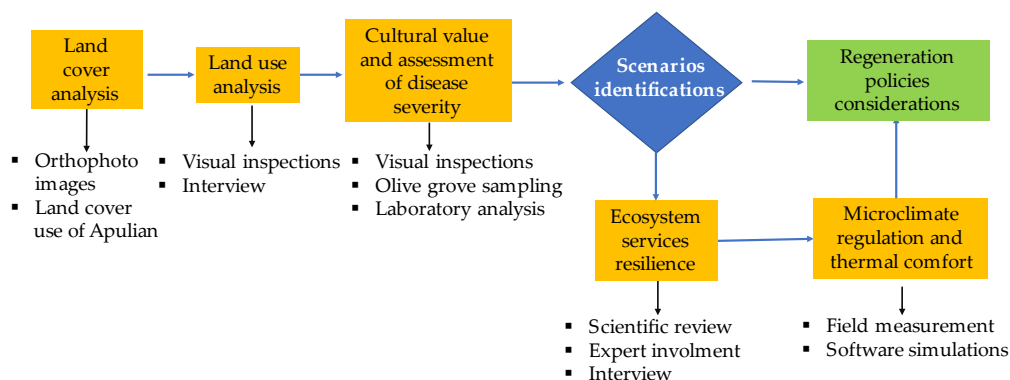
Land cover analysis

Land use analysis

Cultural value and assessment of disease severity

Scenarios identifications

Regeneration policies considerations

▪ Orthophoto images
▪ Land cover use of Apulian

▪ Visual inspections
▪ Interview

▪ Visual inspections
▪ Olive grove sampling
▪ Laboratory analysis

Ecosystem services resilience

Microclimate regulation and thermal comfort

▪ Scientific review
▪ Expert involment
▪ Interview

▪ Field measurement
▪ Software simulations